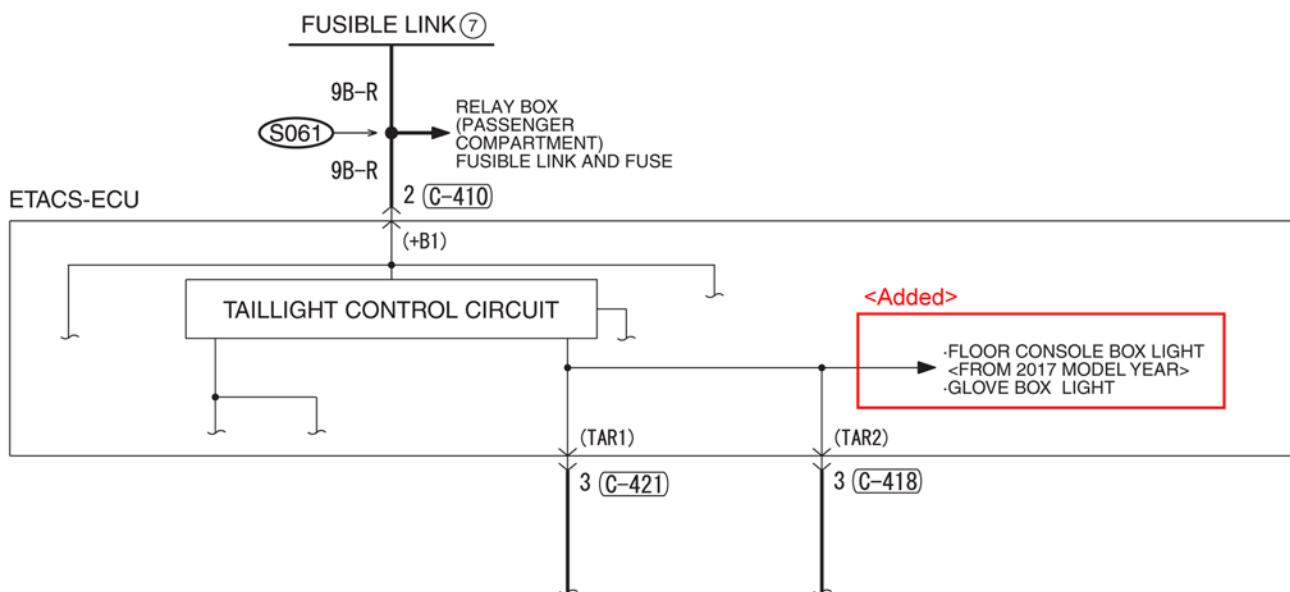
FUSIBLE LINK ⑦

9B-R

S061

RELAY BOX (PASSENGER COMPARTMENT) FUSIBLE LINK AND FUSE

9B-R

2 C-410

ETACS-ECU

(+B1)

TAILLIGHT CONTROL CIRCUIT

<Added>

·FLOOR CONSOLE BOX LIGHT <FROM 2017 MODEL YEAR>
·GLOVE BOX LIGHT

(TAR1)

(TAR2)

3 C-421

3 C-418